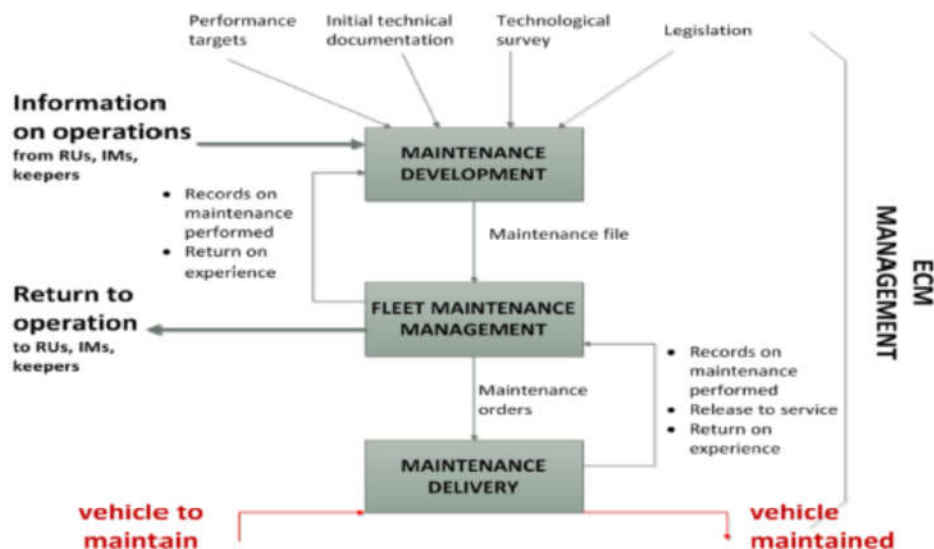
Performance targets

Initial technical documentation

Technological survey

Legislation

Information on operations
from RUs, IMs, keepers

MAINTENANCE DEVELOPMENT

• Records on maintenance performed
• Return on experience

Maintenance file

ECM MANAGEMENT

Return to operation
to RUs, IMs, keepers

FLEET MAINTENANCE MANAGEMENT

• Records on maintenance performed
• Release to service
• Return on experience

Maintenance orders

MAINTENANCE DELIVERY

vehicle to maintain

vehicle maintained